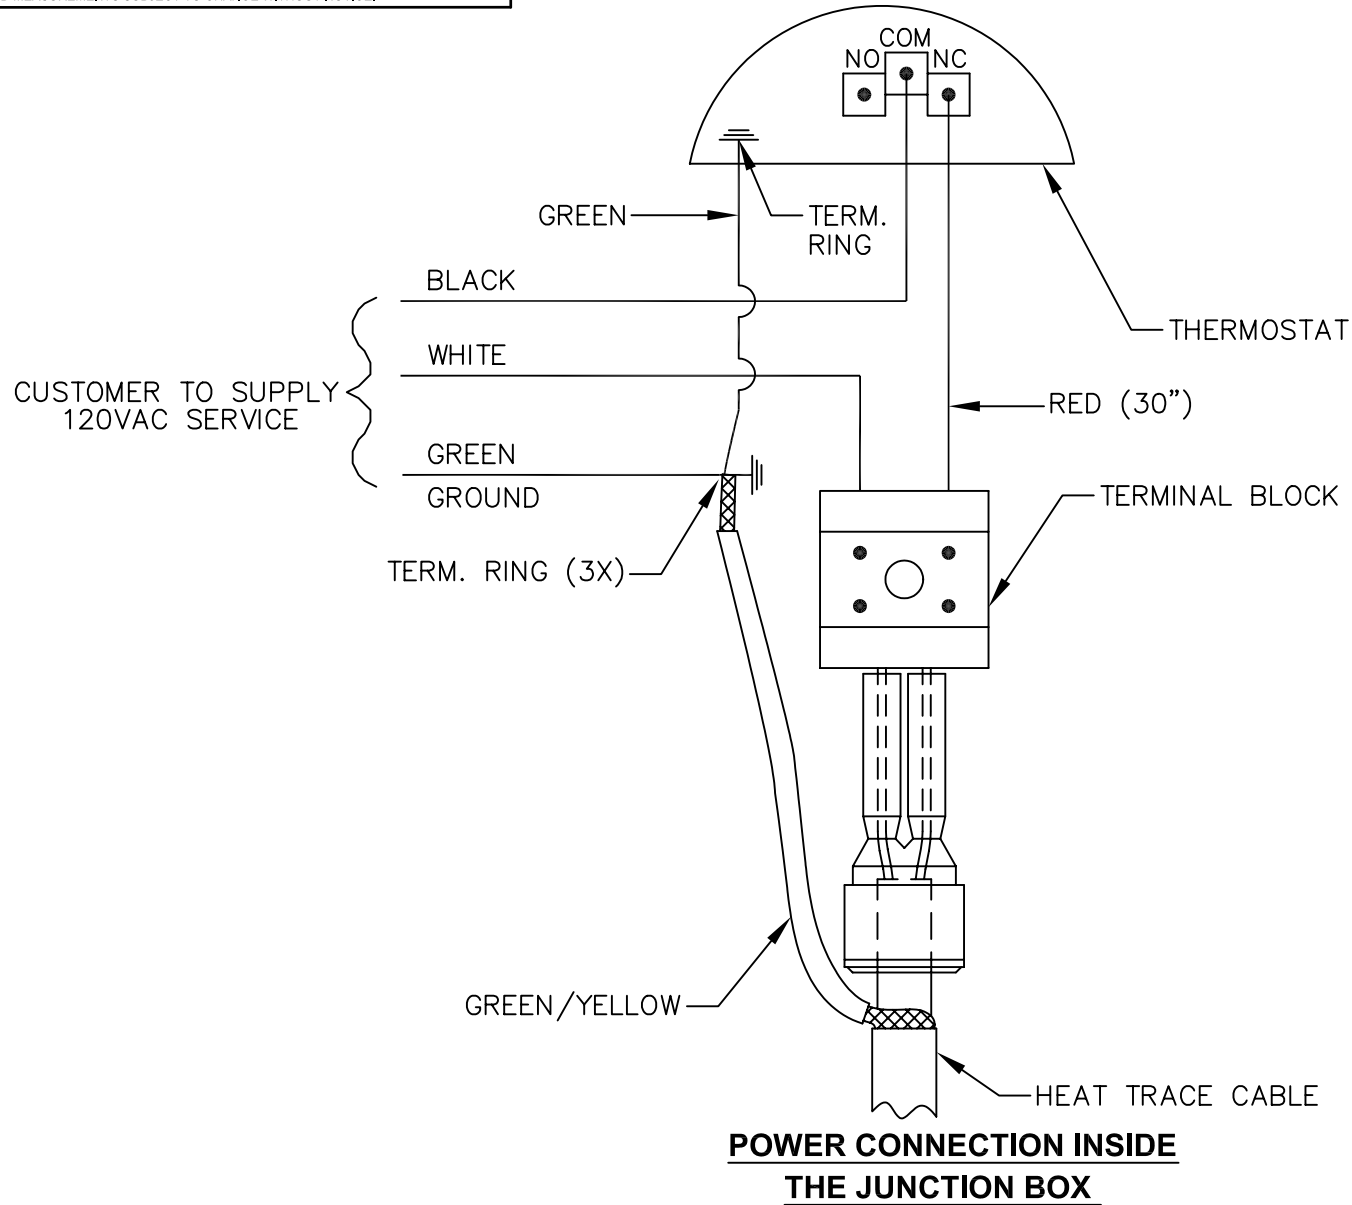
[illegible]

COM
NO
NC

GREEN
TERM. RING

THERMOSTAT

BLACK

WHITE

CUSTOMER TO SUPPLY 120VAC SERVICE

RED (30")

GREEN
GROUND

TERMINAL BLOCK

TERM. RING (3X)

GREEN/YELLOW

HEAT TRACE CABLE

POWER CONNECTION INSIDE THE JUNCTION BOX